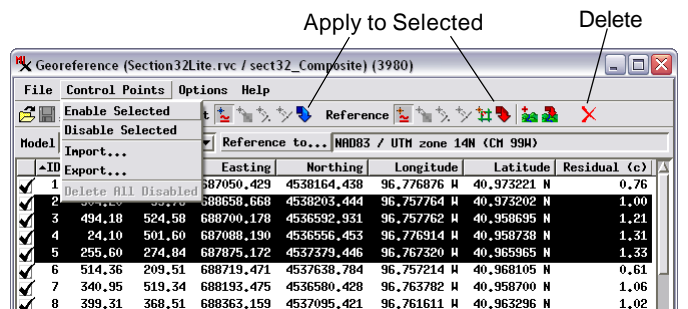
Apply to Selected

Delete

Georeference (Section32Lite.rvc / sect32_Composite) (3980)

File Control Points Options Help

Enable Selected
Disable Selected
Import...
Export...
Delete All Disabled

Model

t

Reference

Reference to... NAD83 / UTM zone 14N (CM 99W)

| ID | | | Easting | Northing | Longitude | Latitude | Residual (c) |
|---|---|---|---|---|---|---|---|
| ✔ 1 | | | 687050.429 | 4538164.438 | 96.776876 W | 40.973221 N | 0.76 |
| ✔ 2 | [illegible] | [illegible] | 688658.668 | 4538203.444 | 96.757764 W | 40.973202 N | 1.00 |
| ✔ 3 | 494.18 | 524.58 | 688700.178 | 4536592.931 | 96.757762 W | 40.958695 N | 1.21 |
| ✔ 4 | 24.10 | 501.60 | 687088.190 | 4536556.453 | 96.776914 W | 40.958738 N | 1.31 |
| ✔ 5 | 255.60 | 274.84 | 687875.172 | 4537379.446 | 96.767320 W | 40.965965 N | 1.33 |
| ✔ 6 | 514.36 | 209.51 | 688719.471 | 4537638.784 | 96.757214 W | 40.968105 N | 0.61 |
| ✔ 7 | 340.95 | 519.34 | 688193.475 | 4536580.428 | 96.763782 W | 40.958700 N | 1.06 |
| ✔ 8 | 399.31 | 368.51 | 688363.159 | 4537095.421 | 96.761611 W | 40.963296 N | 1.02 |